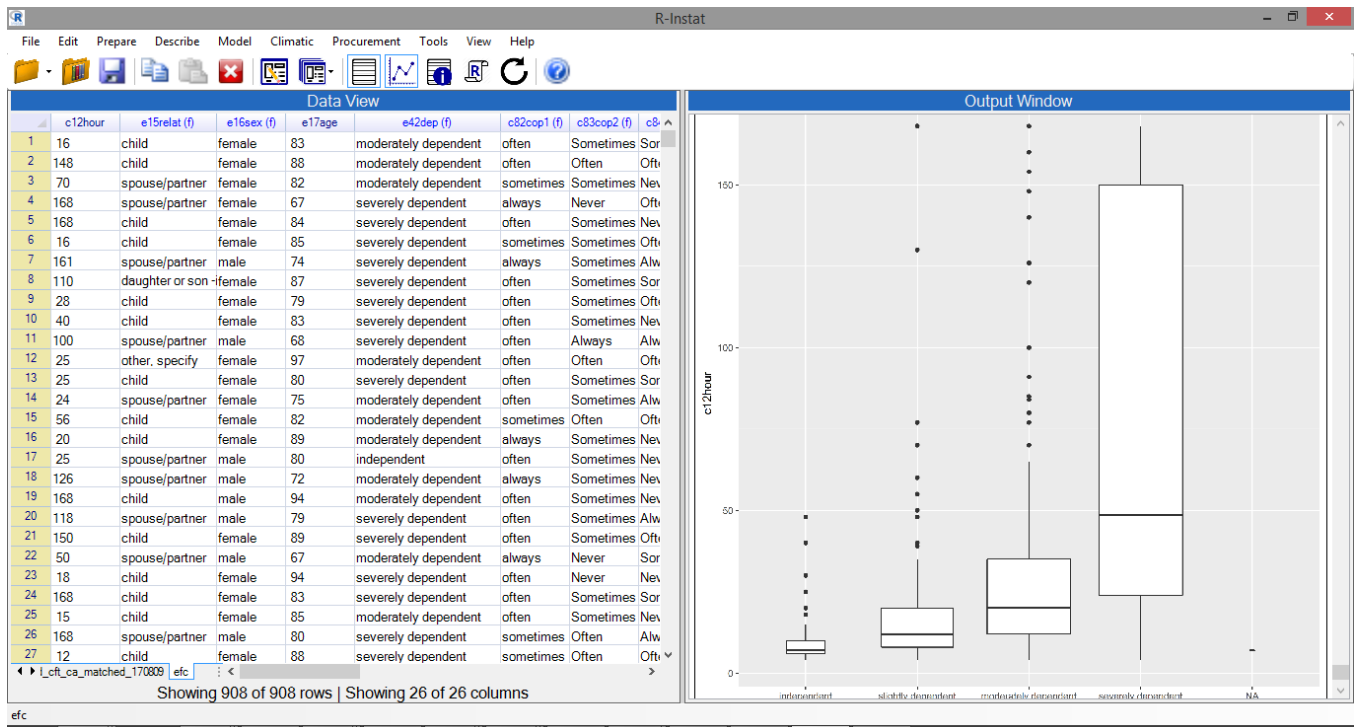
R-Instat

File Edit Prepare Describe Model Climatic Procurement Tools View Help

Data View

| | c12hour | e15relat (f) | e16sex (f) | e17age | e42dep (f) | c82cop1 (f) | c83cop2 (f) | c8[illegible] |
|---|---|---|---|---|---|---|---|---|
| 1 | 16 | child | female | 83 | moderately dependent | often | Sometimes | Sor |
| 2 | 148 | child | female | 88 | moderately dependent | often | Often | Oft |
| 3 | 70 | spouse/partner | female | 82 | moderately dependent | sometimes | Sometimes | Nev |
| 4 | 168 | spouse/partner | female | 67 | severely dependent | always | Never | Oft |
| 5 | 168 | child | female | 84 | severely dependent | often | Sometimes | Nev |
| 6 | 16 | child | female | 85 | severely dependent | sometimes | Sometimes | Oft |
| 7 | 161 | spouse/partner | male | 74 | severely dependent | always | Sometimes | Alw |
| 8 | 110 | daughter or son - | female | 87 | severely dependent | often | Sometimes | Sor |
| 9 | 28 | child | female | 79 | severely dependent | often | Sometimes | Oft |
| 10 | 40 | child | female | 83 | severely dependent | often | Sometimes | Nev |
| 11 | 100 | spouse/partner | male | 68 | severely dependent | often | Always | Alw |
| 12 | 25 | other, specify | female | 97 | moderately dependent | often | Often | Oft |
| 13 | 25 | child | female | 80 | severely dependent | often | Sometimes | Sor |
| 14 | 24 | spouse/partner | female | 75 | moderately dependent | often | Sometimes | Alw |
| 15 | 56 | child | female | 82 | moderately dependent | sometimes | Often | Oft |
| 16 | 20 | child | female | 89 | moderately dependent | always | Sometimes | Nev |
| 17 | 25 | spouse/partner | male | 80 | independent | often | Sometimes | Nev |
| 18 | 126 | spouse/partner | male | 72 | moderately dependent | always | Sometimes | Nev |
| 19 | 168 | child | male | 94 | moderately dependent | often | Sometimes | Nev |
| 20 | 118 | spouse/partner | male | 79 | severely dependent | often | Sometimes | Alw |
| 21 | 150 | child | female | 89 | severely dependent | often | Sometimes | Oft |
| 22 | 50 | spouse/partner | male | 67 | moderately dependent | always | Never | Sor |
| 23 | 18 | child | female | 94 | severely dependent | often | Never | Nev |
| 24 | 168 | child | female | 83 | severely dependent | often | Sometimes | Sor |
| 25 | 15 | child | female | 85 | moderately dependent | often | Sometimes | Nev |
| 26 | 168 | spouse/partner | male | 80 | severely dependent | sometimes | Often | Alw |
| 27 | 12 | child | female | 88 | severely dependent | sometimes | Often | Oft |

l_cft_ca_matched_170809 efc

Showing 908 of 908 rows | Showing 26 of 26 columns

Output Window

c12hour
150
100
50
0
independent slightly dependent moderately dependent severely dependent NA

efc